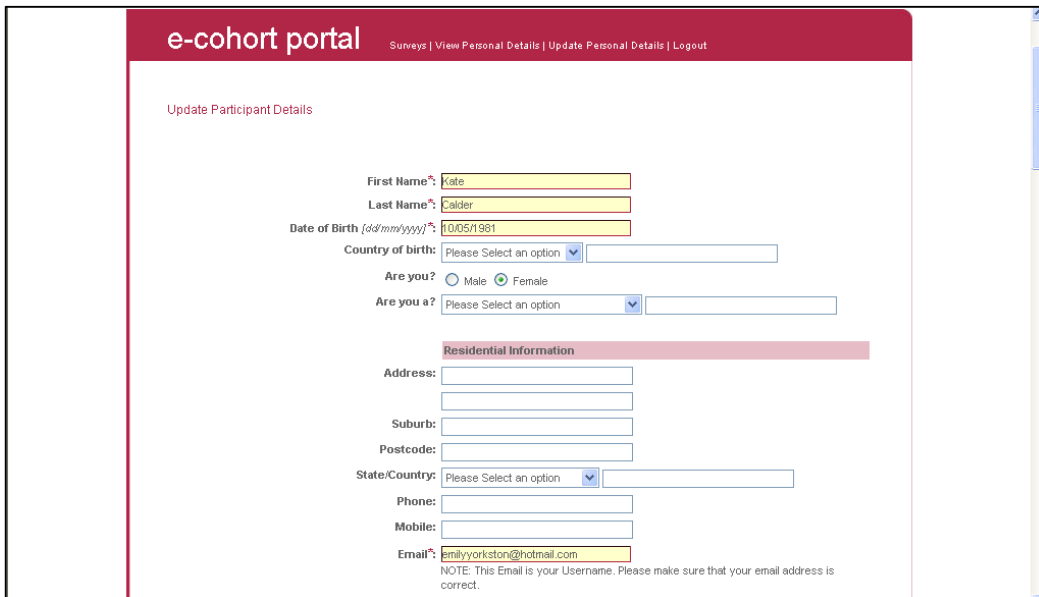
e-cohort portal

Surveys | View Personal Details | Update Personal Details | Logout

Update Participant Details

First Name*: Kate

Last Name*: Calder

Date of Birth (dd/mm/yyyy)*: 10/05/1981

Country of birth: Please Select an option

Are you? Male Female

Are you a? Please Select an option

Residential Information

Address:

Suburb:

Postcode:

State/Country: Please Select an option

Phone:

Mobile:

Email*: emilyyorkston@hotmail.com

NOTE: This Email is your Username. Please make sure that your email address is correct.